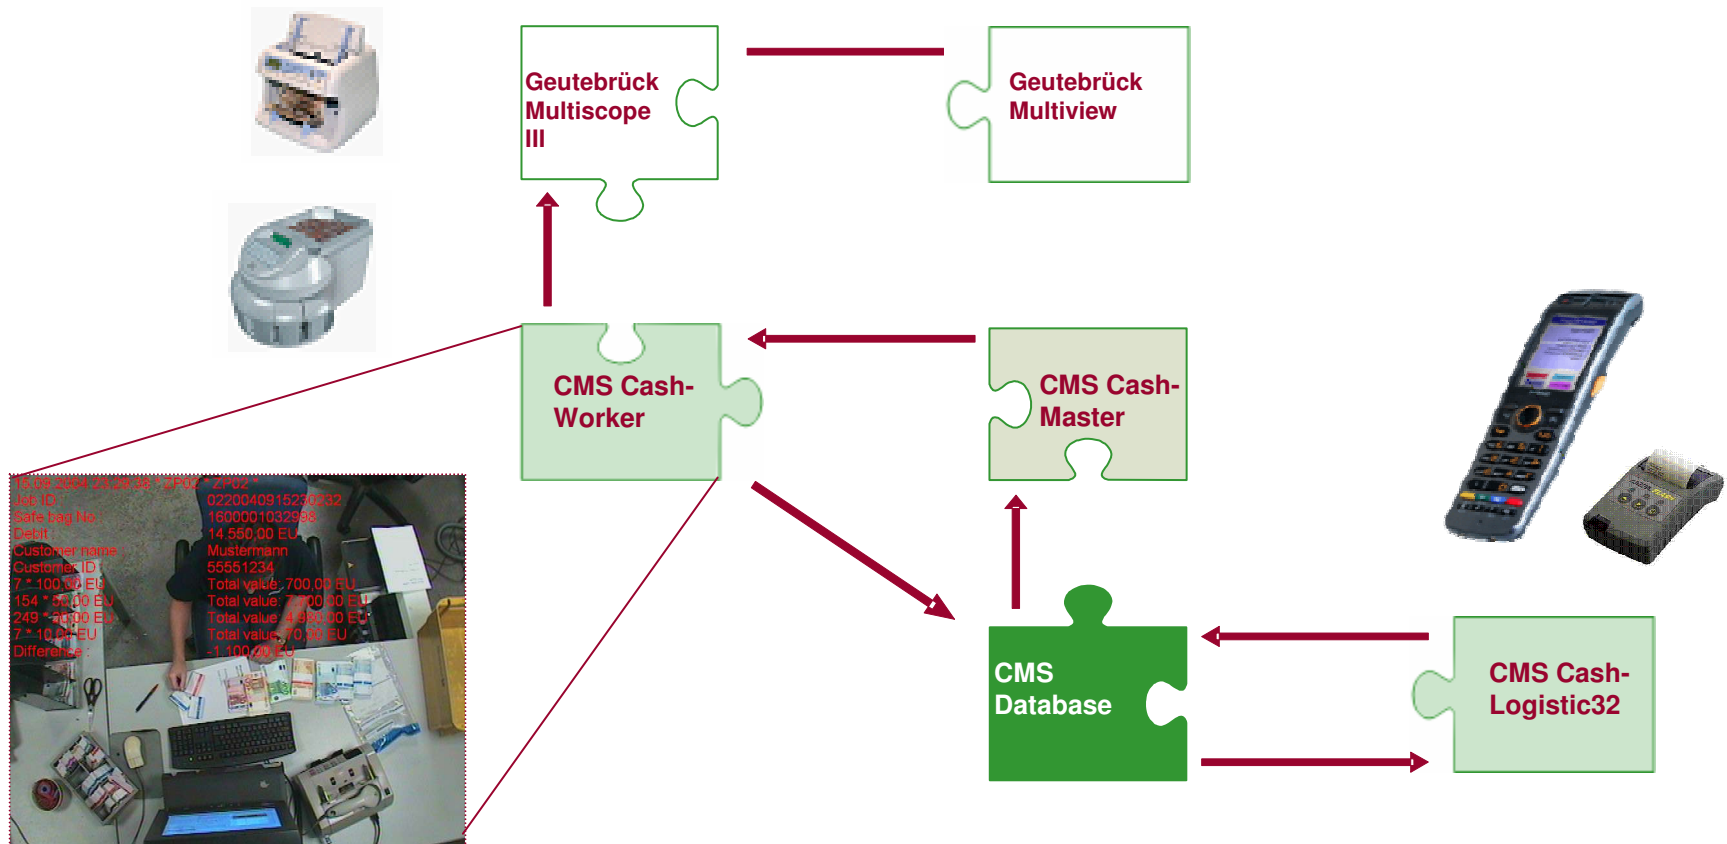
Geutebrück Multiscope III

Geutebrück Multiview

CMS Cash-Worker

CMS Cash-Master

CMS Database

CMS Cash-Logistic32

15.09.2004 23:29:38 * ZP02 * ZP02 *
Job ID : 0220040915230232
Safe bag No : 1600001032998
Debit : 14.550,00 EU
Customer name : Mustermann
Customer ID : 55551234
7 * 100,00 EU Total value: 700,00 EU
154 * 50,00 EU Total value: 7.700,00 EU
249 * 20,00 EU Total value: 4.980,00 EU
7 * 10,00 EU Total value: 70,00 EU
Difference : -1.100,00 EU